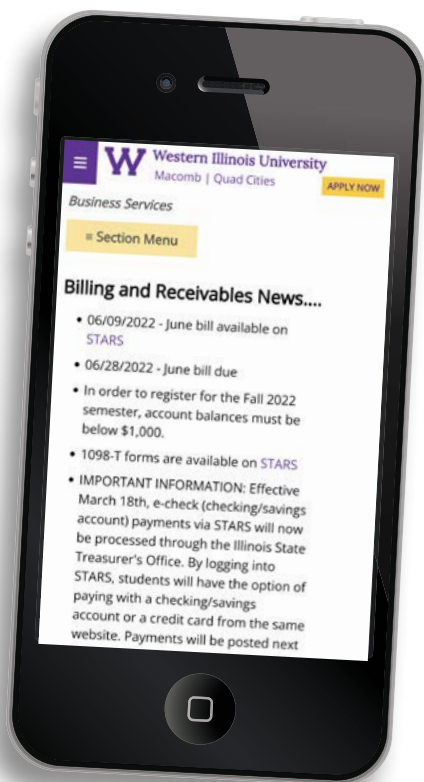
≡ W Western Illinois University
Macomb | Quad Cities
APPLY NOW

Business Services

≡ Section Menu

Billing and Receivables News....

• 06/09/2022 - June bill available on STARS

• 06/28/2022 - June bill due

• In order to register for the Fall 2022 semester, account balances must be below $1,000.

• 1098-T forms are available on STARS

• IMPORTANT INFORMATION: Effective March 18th, e-check (checking/savings account) payments via STARS will now be processed through the Illinois State Treasurer's Office. By logging into STARS, students will have the option of paying with a checking/savings account or a credit card from the same website. Payments will be posted next